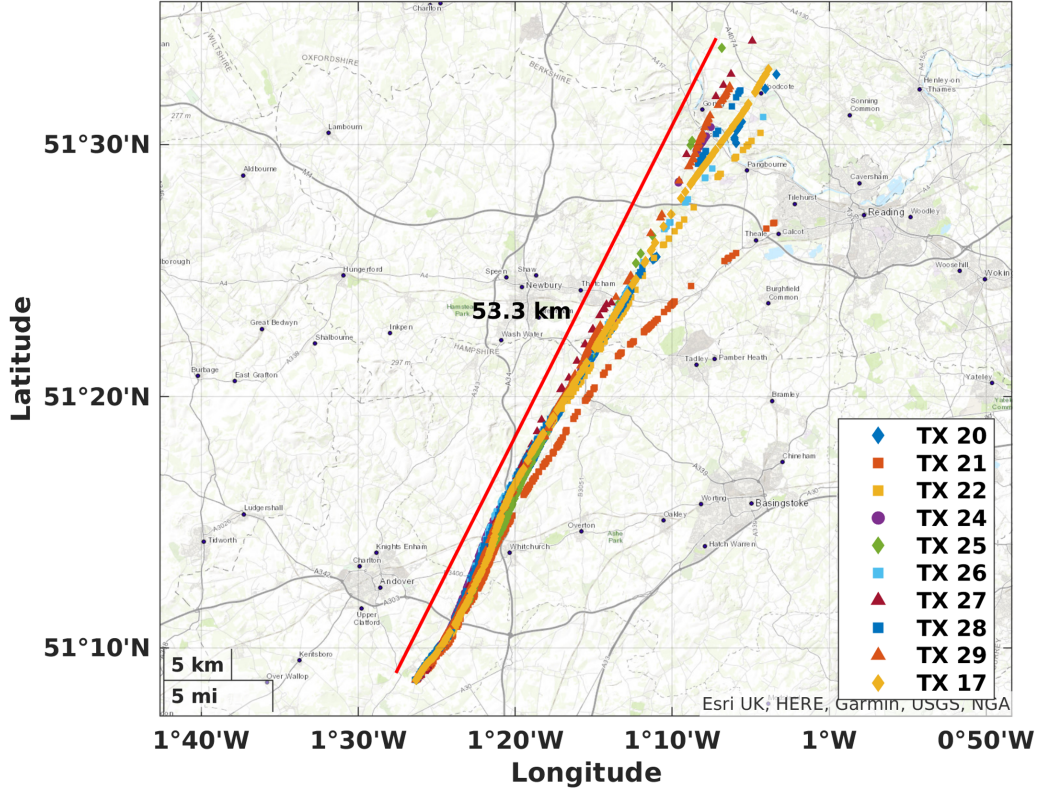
Charlton
WILTSHIRE
OXFORDSHIRE
BERKSHIRE
A4074
A4130
Woodcote
Henley-on-Thames
Goring
Sonning Common
Lambourn
Caversham
Aldbourne
Pangbourne
Tilehurst
Reading
Woodley
Theale
Calcot
Speen
Shaw
Newbury
Thatcham
Hungerford
Woosehill
Wokin
Burghfield Common
Hamstead Park
53.3 km
Wash Water
Great Bedwyn
Inkpen
Shalbourne
HAMPSHIRE
Tadley
Pamber Heath
Burbage
East Grafton
Bramley
Yateley
Chineham
Wootton
Basingstoke
Ludgershall
Overton
Oakley
Tidworth
Whitchurch
Hatch Warren
Knights Enham
Charlton
Andover
Upper Clatford
Kentsboro
Over Wallop
5 km
5 mi
Esri UK, HERE, Garmin, USGS, NGA
TX 20
TX 21
TX 22
TX 24
TX 25
TX 26
TX 27
TX 28
TX 29
TX 17
51°30'N
51°20'N
51°10'N
Latitude
1°40'W
1°30'W
1°20'W
1°10'W
1°W
0°50'W
Longitude